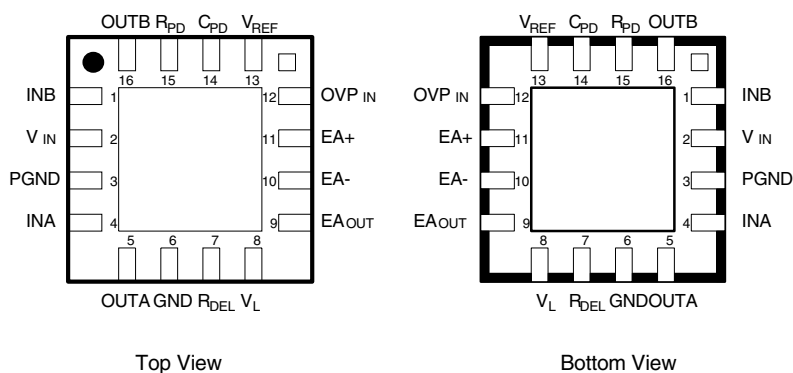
OUTB $R_{PD}$ $C_{PD}$ $V_{REF}$
16 15 14 13
INB 1
V IN 2
PGND 3
INA 4
12 OVP IN
11 EA+
10 EA-
9 EA OUT
5 6 7 8
OUTA GND $R_{DEL}$ $V_L$

$V_{REF}$ $C_{PD}$ $R_{PD}$ OUTB
13 14 15 16
OVP IN 12
EA+ 11
EA- 10
EA OUT 9
1 INB
2 V IN
3 PGND
4 INA
8 7 6 5
$V_L$ $R_{DEL}$ GND OUTA

Top View

Bottom View